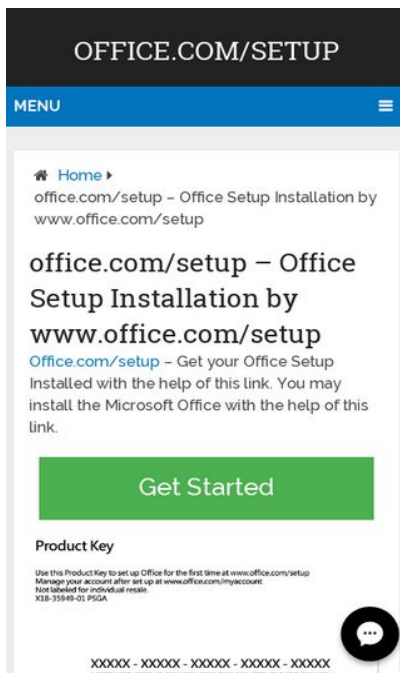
OFFICE.COM/SETUP

MENU

Home ▸
office.com/setup – Office Setup Installation by www.office.com/setup

office.com/setup – Office Setup Installation by www.office.com/setup

Office.com/setup – Get your Office Setup Installed with the help of this link. You may install the Microsoft Office with the help of this link.

Get Started

Product Key

Use this Product Key to set up Office for the first time at www.office.com/setup
Manage your account after set up at www.office.com/myaccount
Not labeled for individual resale.
X18-35949-01 PSGA

XXXXX - XXXXX - XXXXX - XXXXX - XXXXX